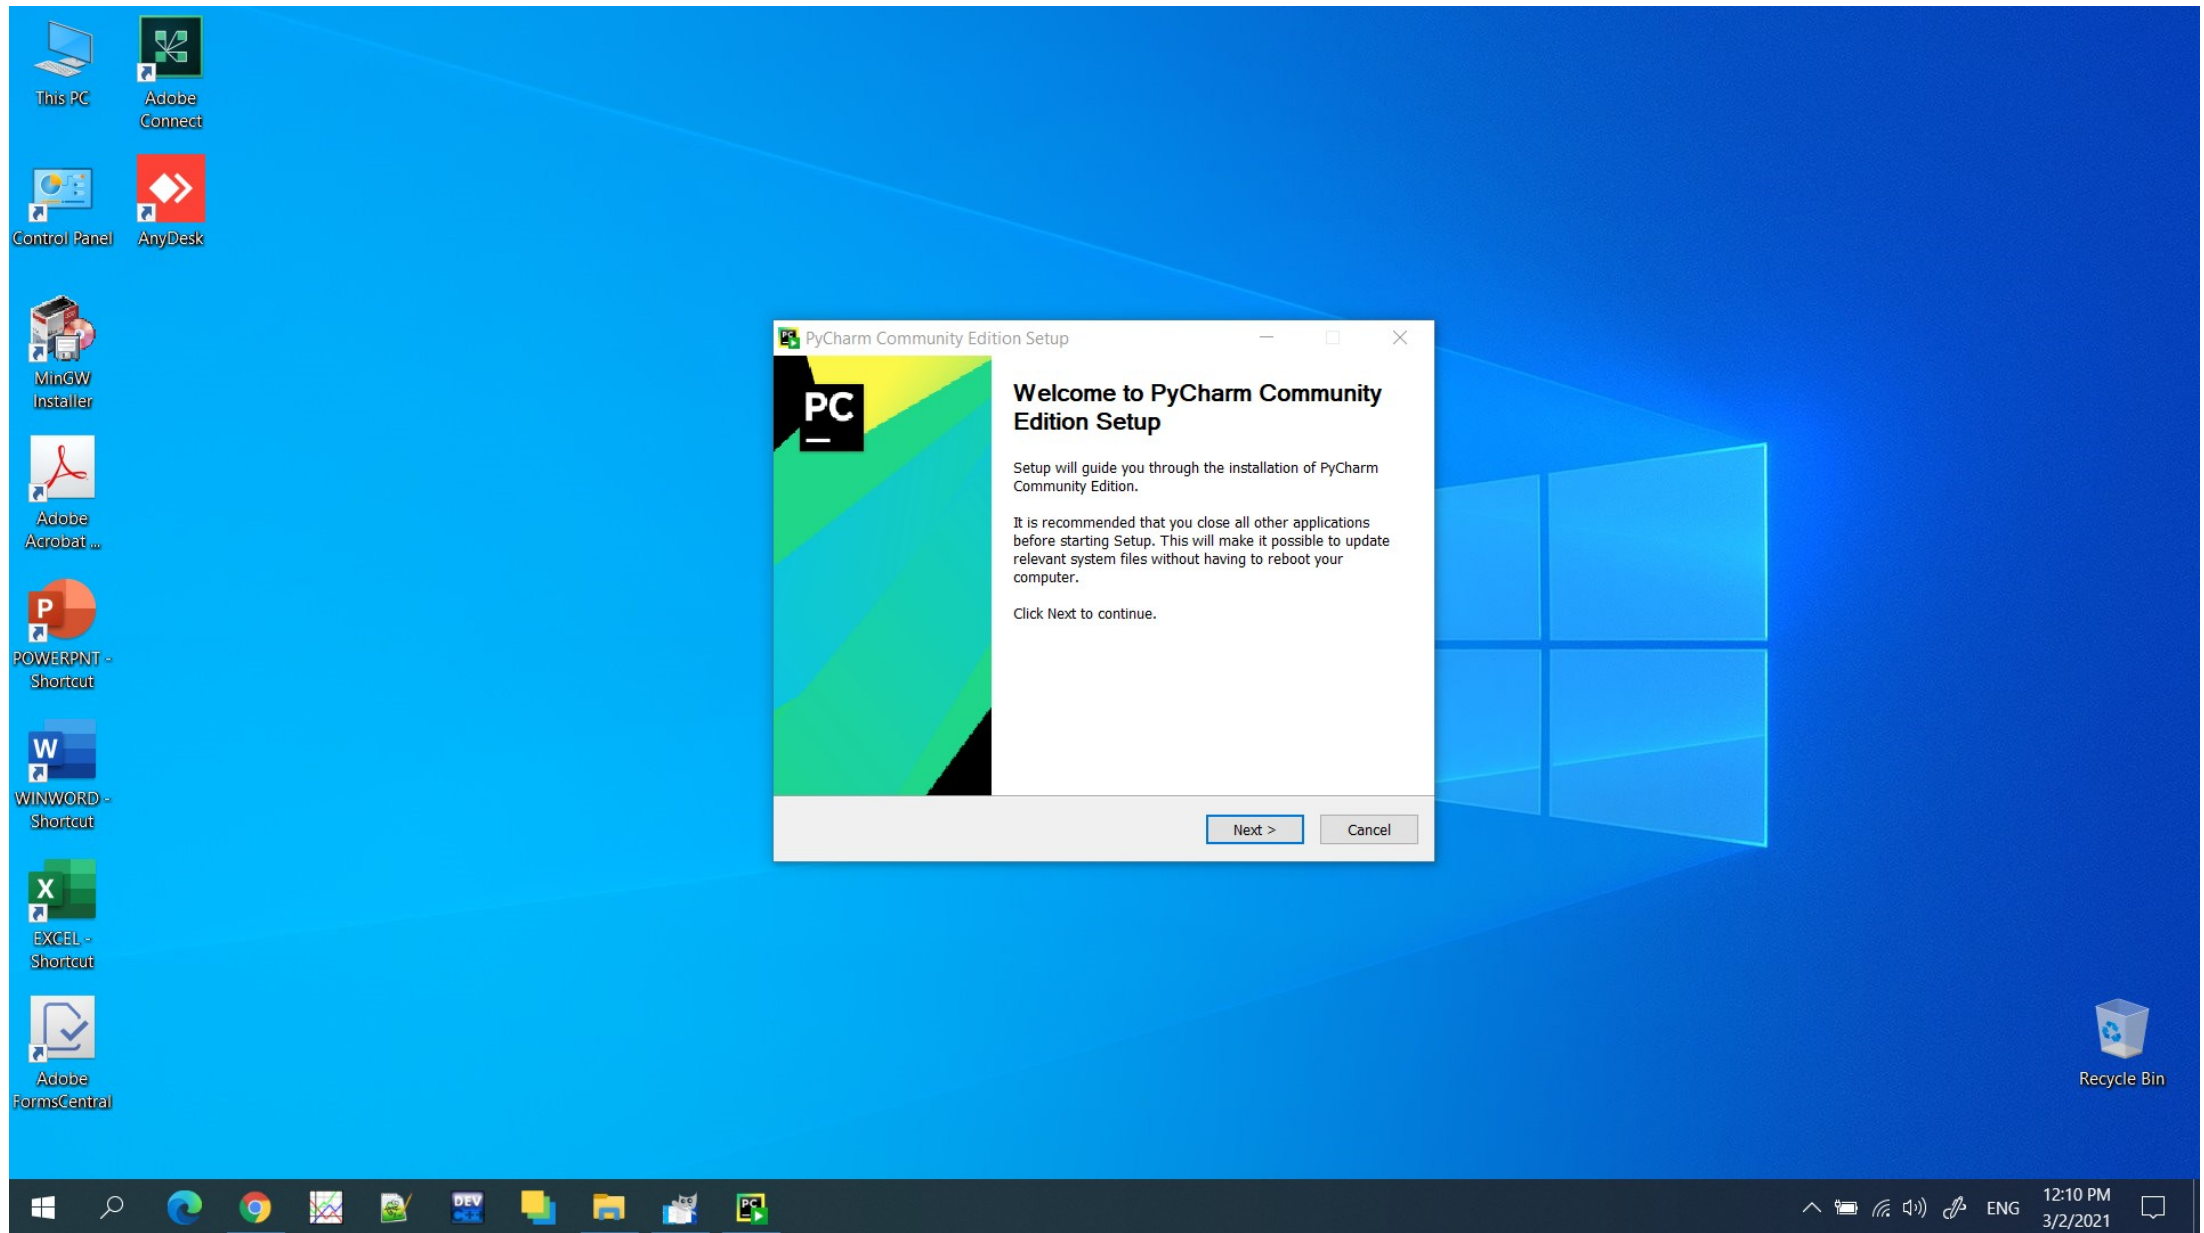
This PC

Adobe Connect

Control Panel

AnyDesk

MinGW Installer

Adobe Acrobat ...

POWERPNT - Shortcut

WINWORD - Shortcut

EXCEL - Shortcut

Adobe FormsCentral

PyCharm Community Edition Setup

PC

Welcome to PyCharm Community Edition Setup

Setup will guide you through the installation of PyCharm Community Edition.

It is recommended that you close all other applications before starting Setup. This will make it possible to update relevant system files without having to reboot your computer.

Click Next to continue.

Next >

Cancel

Recycle Bin

DEV

ENG

12:10 PM

3/2/2021